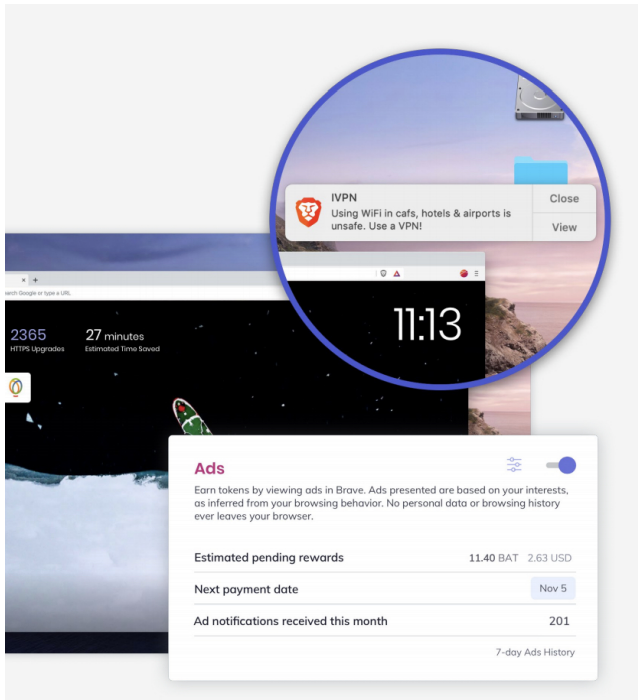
IVPN
Using WiFi in cafs, hotels & airports is unsafe. Use a VPN!

Close

View

earch Google or type a URL

2365
HTTPS Upgrades

27 minutes
Estimated Time Saved

11:13

Ads

Earn tokens by viewing ads in Brave. Ads presented are based on your interests, as inferred from your browsing behavior. No personal data or browsing history ever leaves your browser.

| | |
|---|---|
| Estimated pending rewards | 11.40 BAT 2.63 USD |
| Next payment date | Nov 5 |
| Ad notifications received this month | 201 |

7-day Ads History